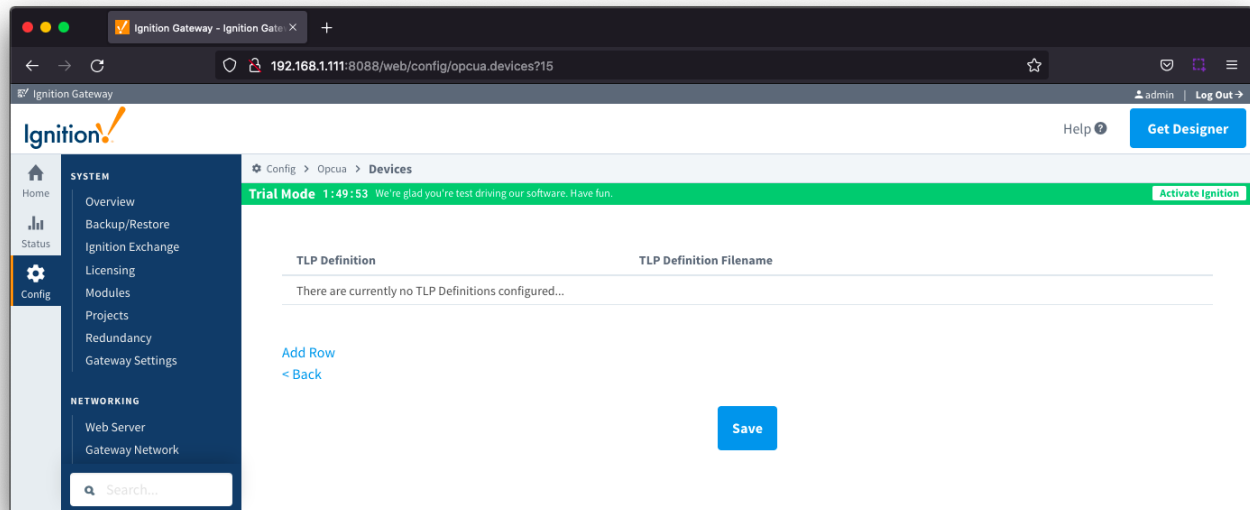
Ignition Gateway - Ignition Gate

192.168.1.111:8088/web/config/opcua.devices?15

Ignition Gateway

admin | Log Out

Ignition!

Help

Get Designer

Home

Status

Config

SYSTEM

Overview

Backup/Restore

Ignition Exchange

Licensing

Modules

Projects

Redundancy

Gateway Settings

NETWORKING

Web Server

Gateway Network

Search...

Config > Opcua > Devices

Trial Mode 1:49:53 We're glad you're test driving our software. Have fun.

Activate Ignition

| TLP Definition | TLP Definition Filename |
|---|---|
| There are currently no TLP Definitions configured... | |

Add Row

< Back

Save